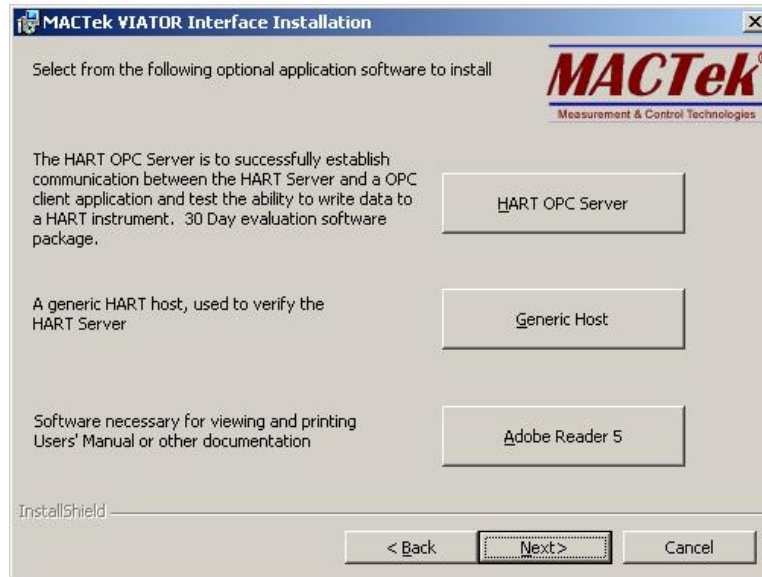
MACTek VIATOR Interface Installation

×

Select from the following optional application software to install

MACTek
Measurement & Control Technologies

The HART OPC Server is to successfully establish communication between the HART Server and a OPC client application and test the ability to write data to a HART instrument. 30 Day evaluation software package.

HART OPC Server

A generic HART host, used to verify the HART Server

Generic Host

Software necessary for viewing and printing Users' Manual or other documentation

Adobe Reader 5

InstallShield

< Back

Next>

Cancel